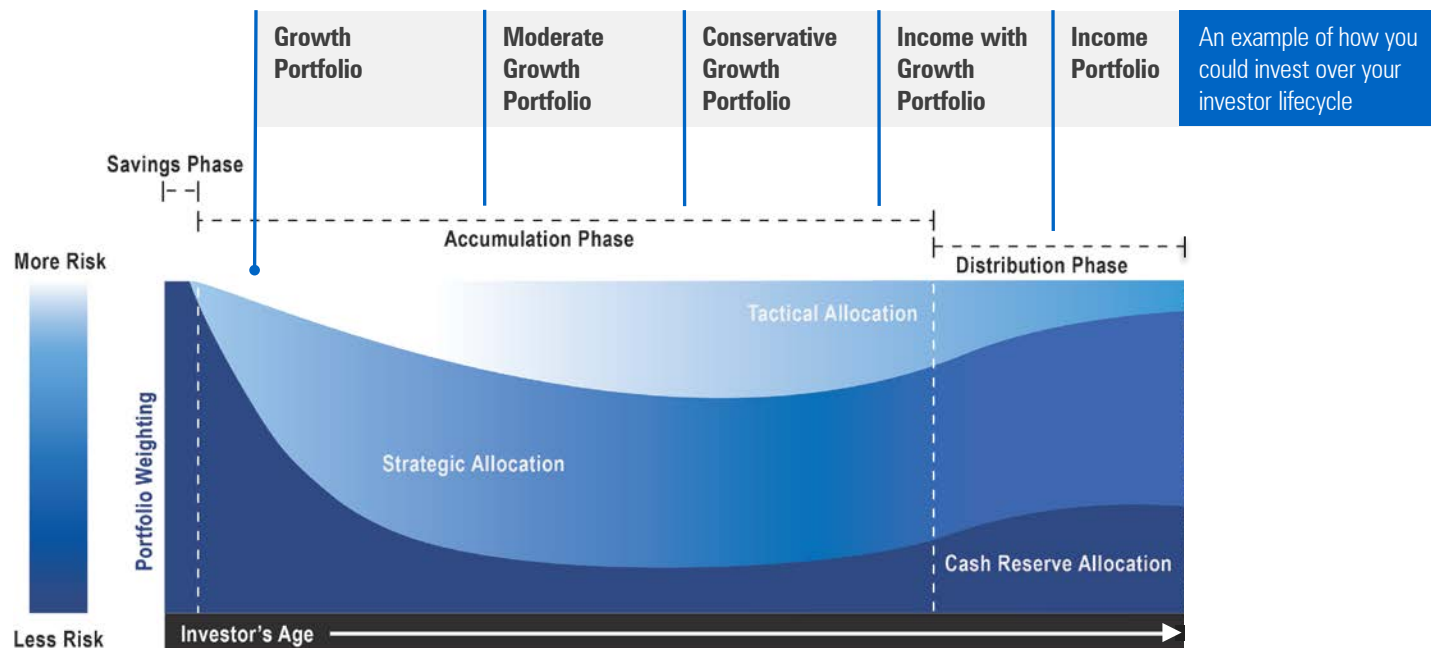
Growth Portfolio

Moderate Growth Portfolio

Conservative Growth Portfolio

Income with Growth Portfolio

Income Portfolio

An example of how you could invest over your investor lifecycle

Savings Phase

Accumulation Phase

Distribution Phase

More Risk

Less Risk

Portfolio Weighting

Tactical Allocation

Strategic Allocation

Cash Reserve Allocation

Investor's Age